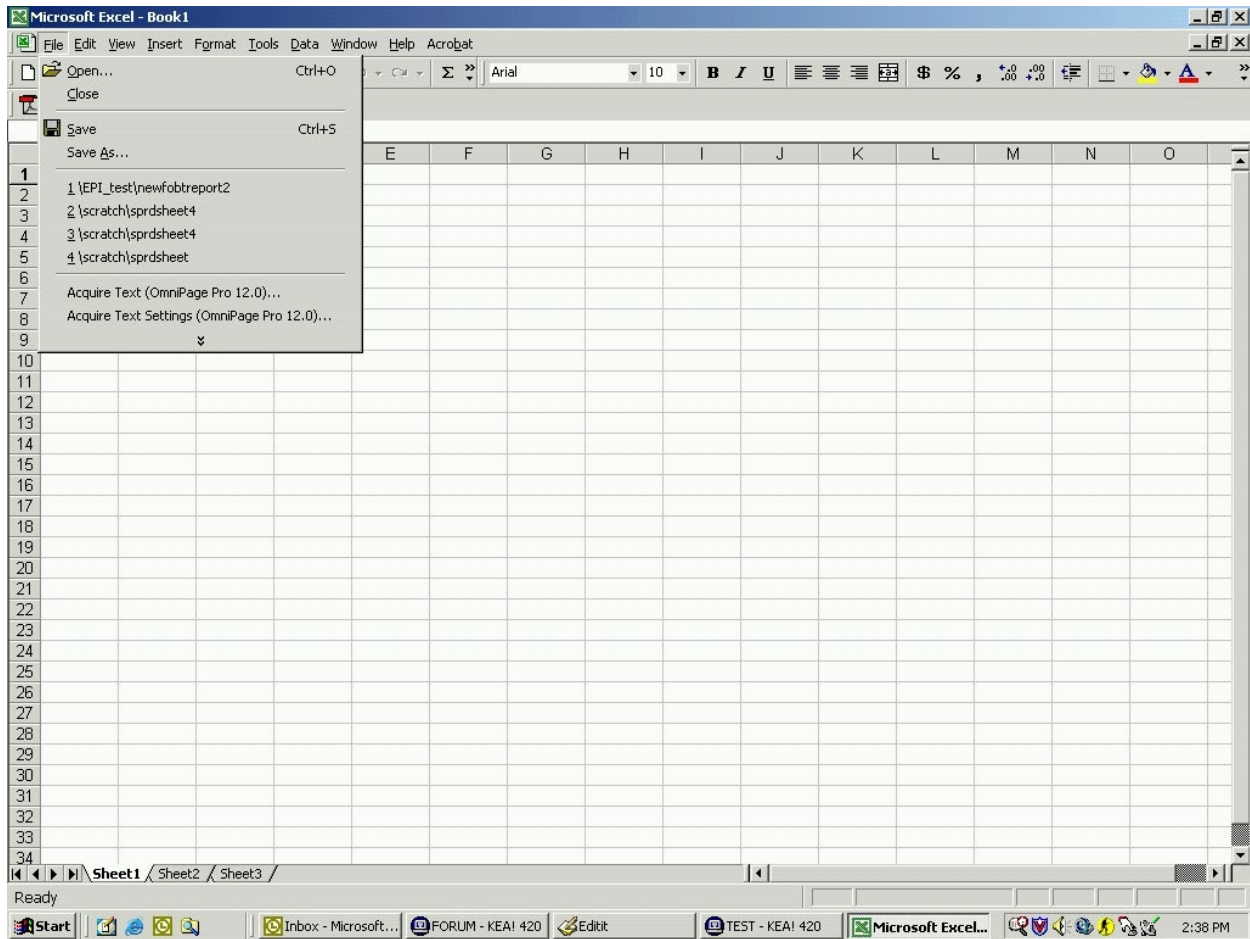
Microsoft Excel - Book1

File Edit View Insert Format Tools Data Window Help Acrobat

Open... Ctrl+O
Close
Save Ctrl+S
Save As...
1 \EPI_test\newfobtreport2
2 \scratch\sprdsheet4
3 \scratch\sprdsheet4
4 \scratch\sprdsheet
Acquire Text (OmniPage Pro 12.0)...
Acquire Text Settings (OmniPage Pro 12.0)...

Σ Arial 10 B I U $ % ,

E F G H I J K L M N O

1
2
3
4
5
6
7
8
9
10
11
12
13
14
15
16
17
18
19
20
21
22
23
24
25
26
27
28
29
30
31
32
33
34

Sheet1 Sheet2 Sheet3

Ready

Start | Inbox - Microsoft... | FORUM - KEA! 420 | Editit | TEST - KEA! 420 | Microsoft Excel... | 2:38 PM